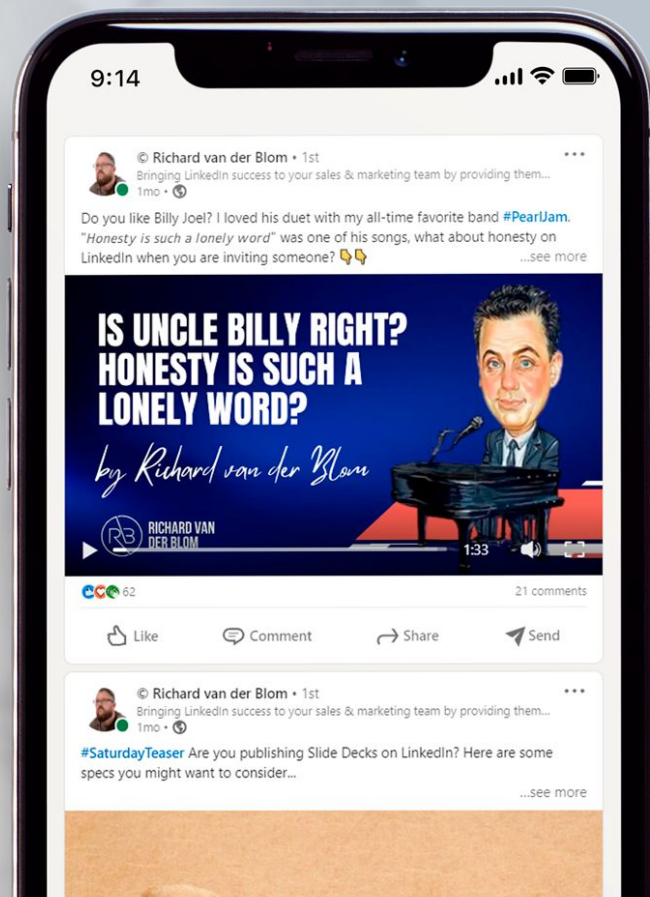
9:14

© Richard van der Blom • 1st
Bringing LinkedIn success to your sales & marketing team by providing them...
1mo •

Do you like Billy Joel? I loved his duet with my all-time favorite band #PearlJam. "Honesty is such a lonely word" was one of his songs, what about honesty on LinkedIn when you are inviting someone? 👇👇 ...see more

IS UNCLE BILLY RIGHT? HONESTY IS SUCH A LONELY WORD?

by Richard van der Blom

RICHARD VAN DER BLOM

1:33

62

21 comments

Like

Comment

Share

Send

© Richard van der Blom • 1st
Bringing LinkedIn success to your sales & marketing team by providing them...
1mo •

#SaturdayTeaser Are you publishing Slide Decks on LinkedIn? Here are some specs you might want to consider...

...see more